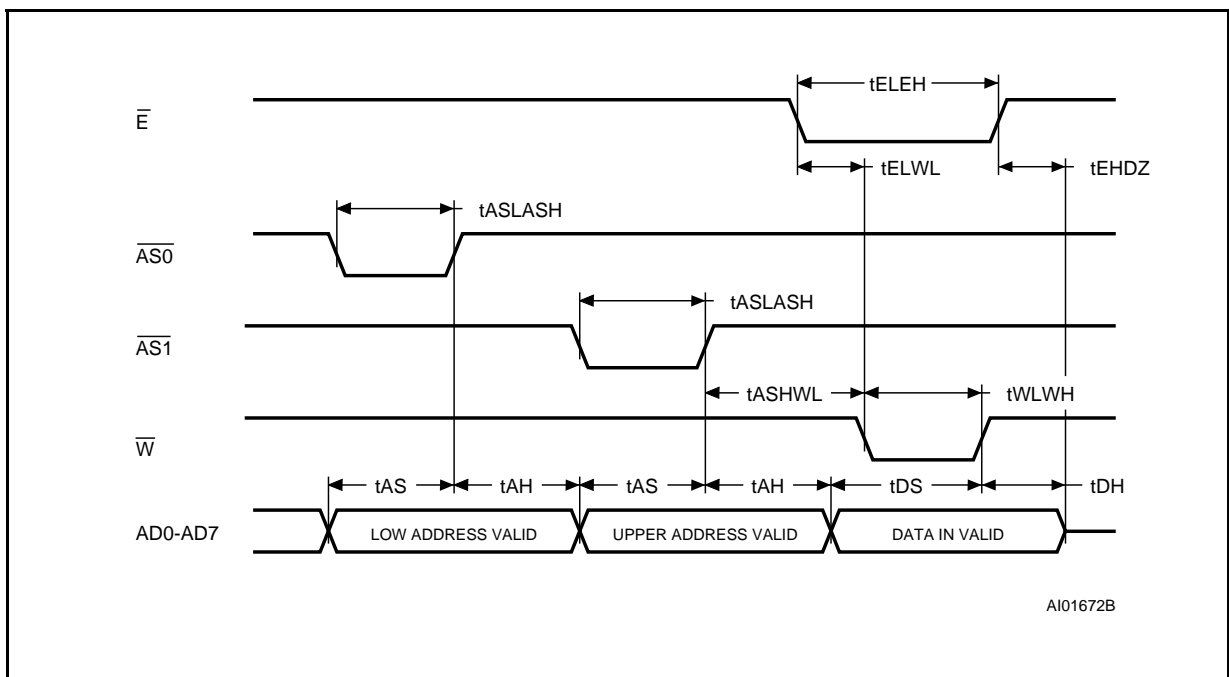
tELEH

$\overline{E}$

tELWL

tEHDZ

tASLASH

$\overline{AS0}$

tASLASH

$\overline{AS1}$

tASHWL

tWLWH

$\overline{W}$

tAS

tAH

tAS

tAH

tDS

tDH

AD0-AD7

LOW ADDRESS VALID

UPPER ADDRESS VALID

DATA IN VALID

AI01672B